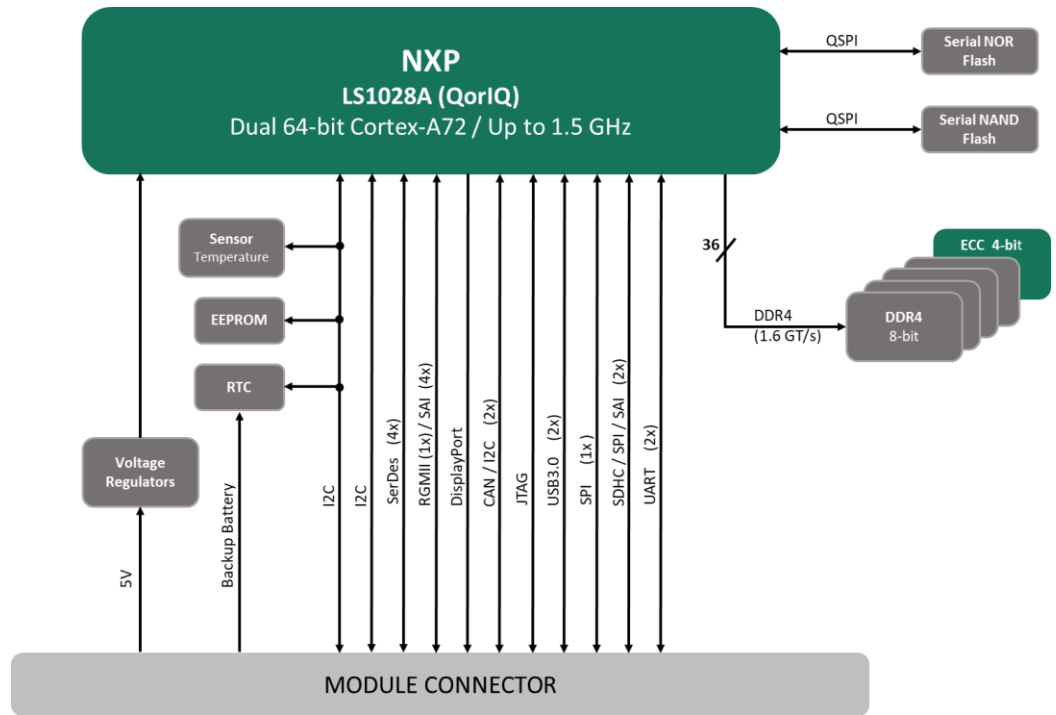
NXP
LS1028A (QorIQ)
Dual 64-bit Cortex-A72 / Up to 1.5 GHz

QSPI
Serial NOR Flash

QSPI
Serial NAND Flash

Sensor
Temperature

EEPROM

RTC

36

ECC 4-bit

DDR4
(1.6 GT/s)

DDR4
8-bit

Voltage Regulators

5V

Backup Battery

I2C

I2C

SerDes (4x)

RGMII (1x) / SAI (4x)

DisplayPort

CAN / I2C (2x)

JTAG

USB3.0 (2x)

SPI (1x)

SDHC / SPI / SAI (2x)

UART (2x)

MODULE CONNECTOR